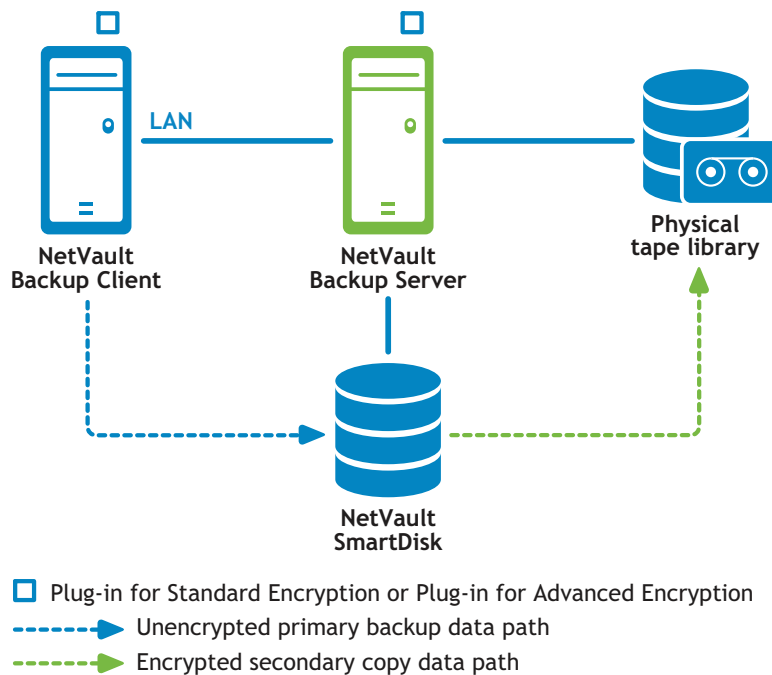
LAN

NetVault Backup Client

NetVault Backup Server

Physical tape library

NetVault SmartDisk

Plug-in for Standard Encryption or Plug-in for Advanced Encryption

Unencrypted primary backup data path

Encrypted secondary copy data path